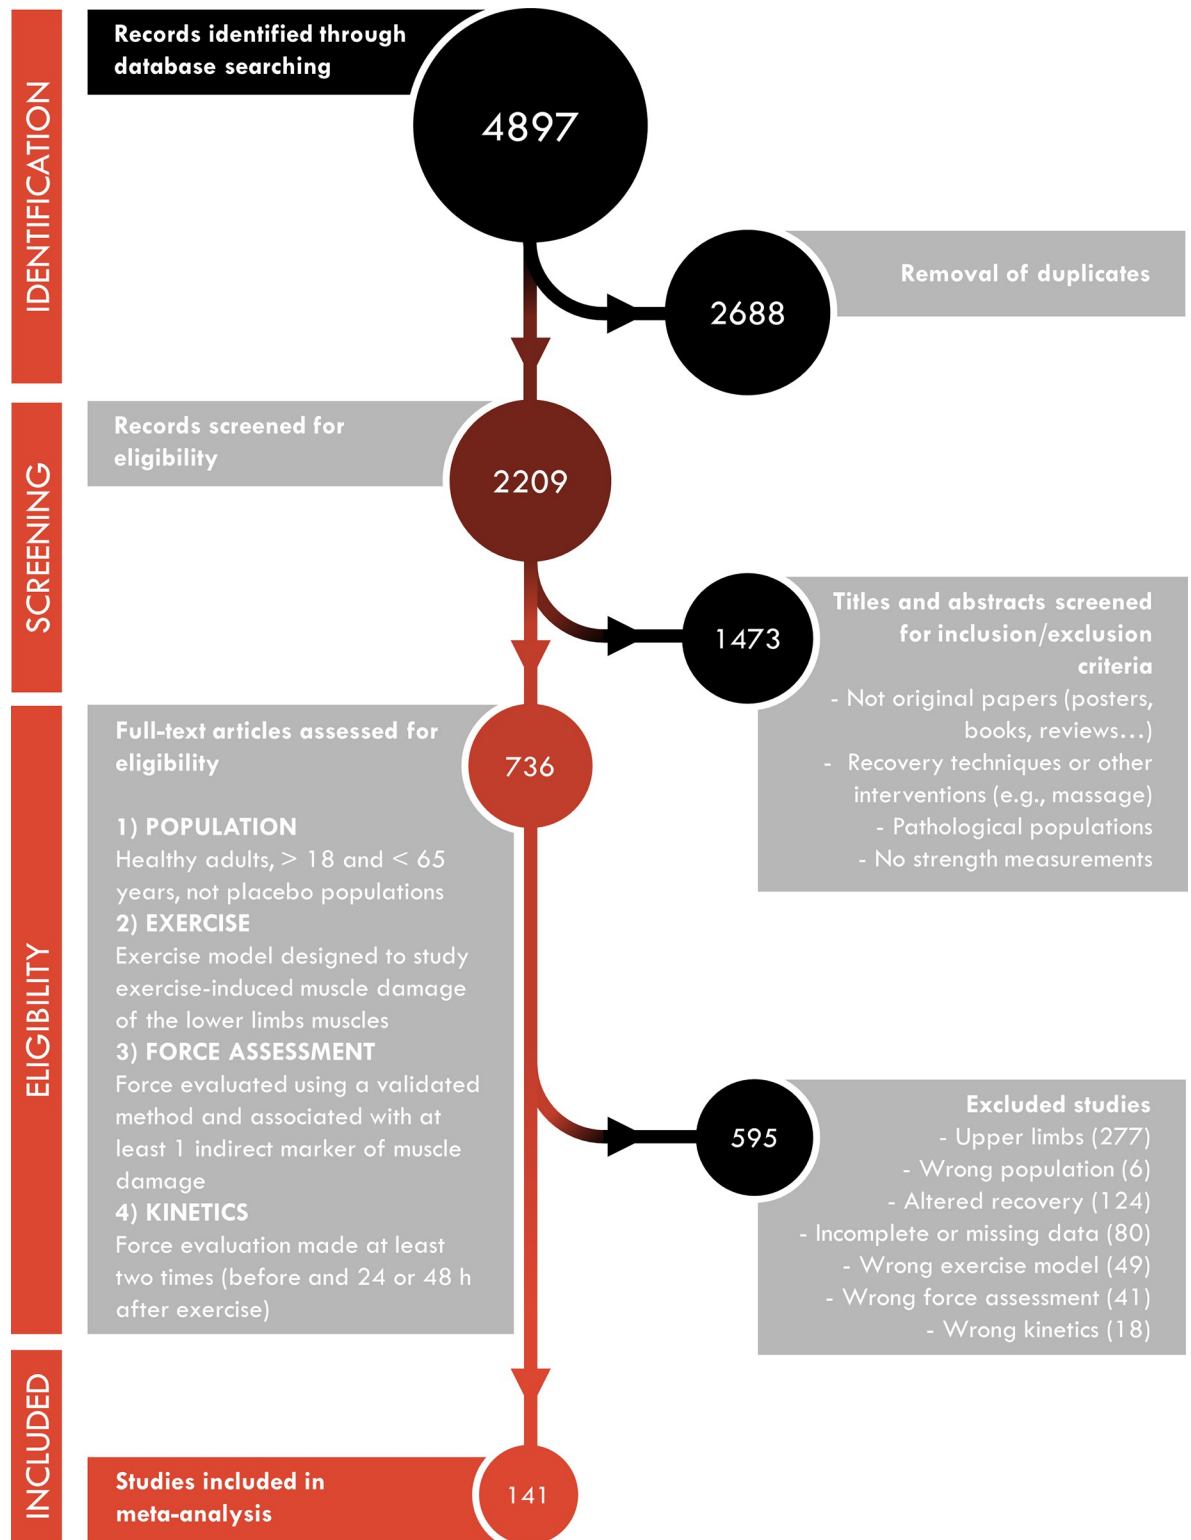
IDENTIFICATION

Records identified through database searching

4897

2688

Removal of duplicates

SCREENING

Records screened for eligibility

2209

1473

Titles and abstracts screened for inclusion/exclusion criteria
- Not original papers (posters, books, reviews…)
- Recovery techniques or other interventions (e.g., massage)
- Pathological populations
- No strength measurements

ELIGIBILITY

Full-text articles assessed for eligibility

736

1) POPULATION
Healthy adults, > 18 and < 65 years, not placebo populations
2) EXERCISE
Exercise model designed to study exercise-induced muscle damage of the lower limbs muscles
3) FORCE ASSESSMENT
Force evaluated using a validated method and associated with at least 1 indirect marker of muscle damage
4) KINETICS
Force evaluation made at least two times (before and 24 or 48 h after exercise)

595

Excluded studies
- Upper limbs (277)
- Wrong population (6)
- Altered recovery (124)
- Incomplete or missing data (80)
- Wrong exercise model (49)
- Wrong force assessment (41)
- Wrong kinetics (18)

INCLUDED

Studies included in meta-analysis

141